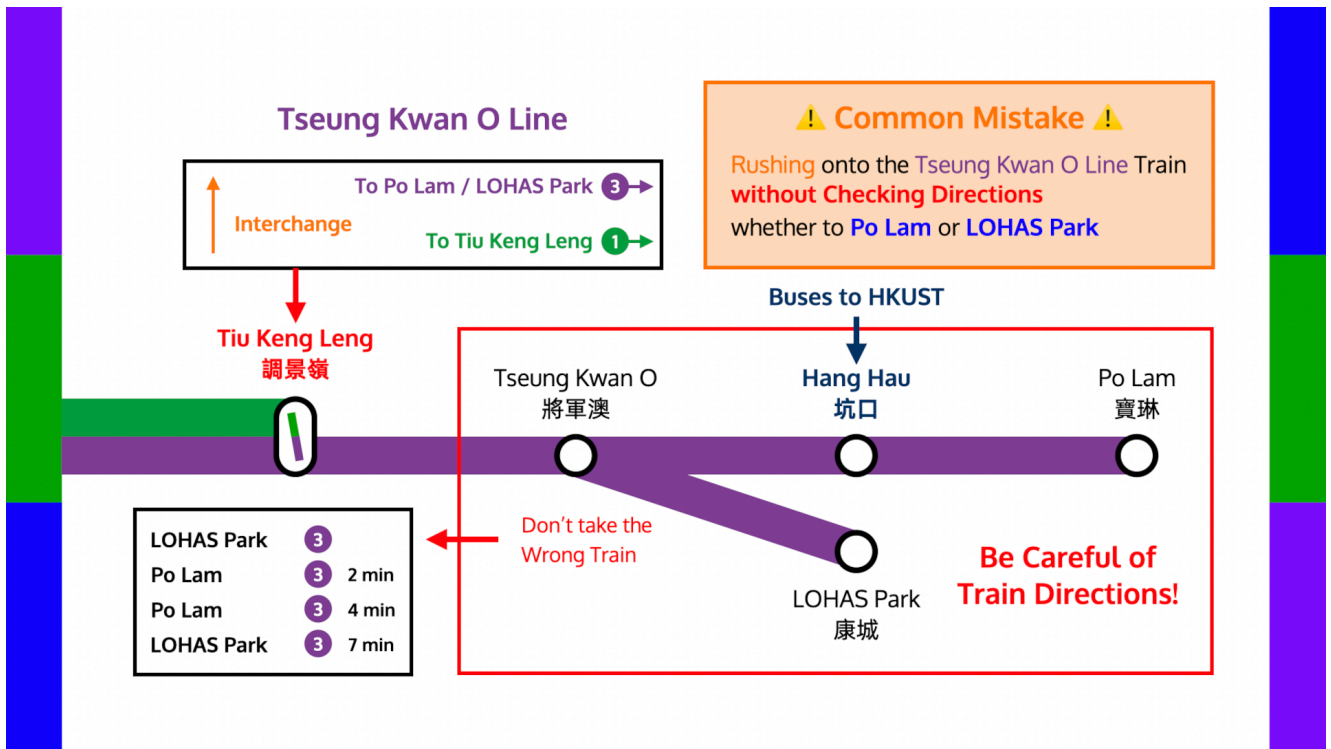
Tseung Kwan O Line

To Po Lam / LOHAS Park 3
Interchange
To Tiu Keng Leng 1

⚠️ Common Mistake ⚠️

Rushing onto the Tseung Kwan O Line Train without Checking Directions whether to Po Lam or LOHAS Park

Buses to HKUST

Tiu Keng Leng
調景嶺

Tseung Kwan O
將軍澳

Hang Hau
坑口

Po Lam
寶琳

| LOHAS Park | 3 | |
|---|---|---|
| Po Lam | 3 | 2 min |
| Po Lam | 3 | 4 min |
| LOHAS Park | 3 | 7 min |

Don't take the Wrong Train

LOHAS Park
康城

Be Careful of Train Directions!